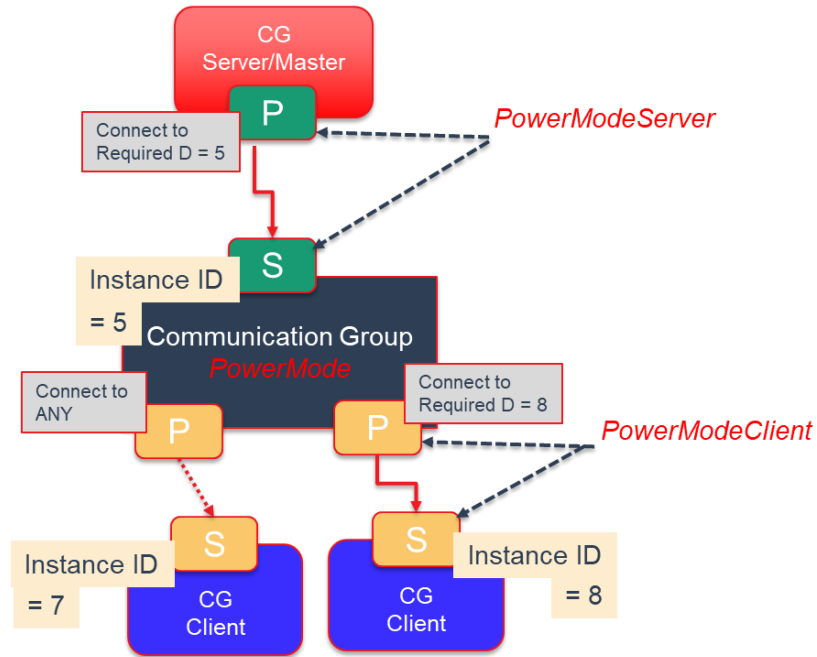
CG Server/Master

P

Connect to Required D = 5

PowerModeServer

S

Instance ID = 5

Communication Group PowerMode

Connect to ANY

Connect to Required D = 8

P

P

PowerModeClient

S

S

Instance ID = 7

CG Client

CG Client

Instance ID = 8